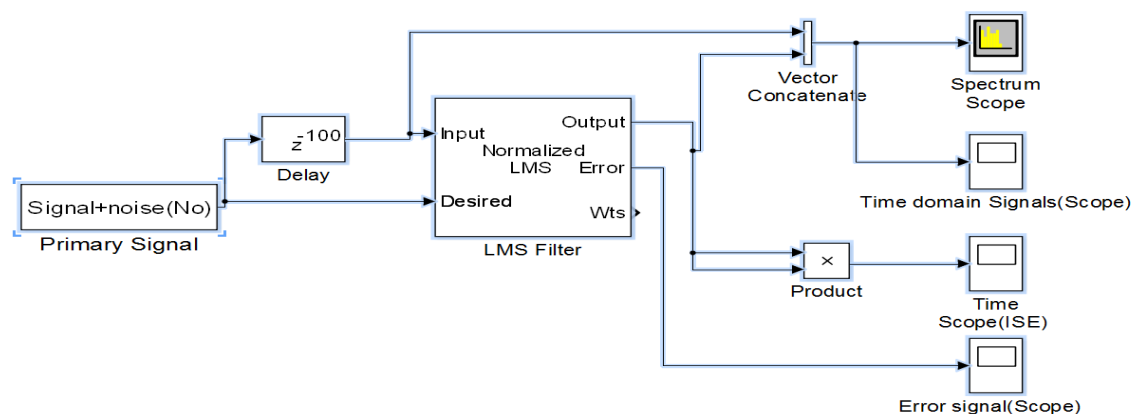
Signal+noise(No)
Primary Signal

$z^{-100}$
Delay

Input
Normalized
LMS
Desired
Output
Error
Wts
LMS Filter

Vector
Concatenate

Spectrum
Scope

Time domain Signals(Scope)

×
Product

Time
Scope(ISE)

Error signal(Scope)